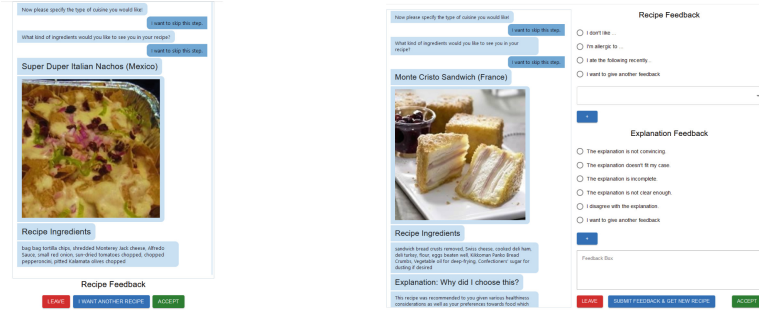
Now please specify the type of cuisine you would like:

I want to skip this step.

What kind of ingredients would you like to see in your recipe?

I want to skip this step.

Super Duper Italian Nachos (Mexico)

Recipe Ingredients

bag bag tortilla chips, shredded Monterey Jack cheese, Alfredo Sauce, small red onion, sun-dried tomatoes chopped, chopped pepperoncini, pitted Kalamata olives chopped.

Recipe Feedback

LEAVE
I WANT ANOTHER RECIPE
ACCEPT

Now please specify the type of cuisine you would like:

I want to skip this step.

What kind of ingredients would you like to see in your recipe?

I want to skip this step.

Monte Cristo Sandwich (France)

Recipe Ingredients

sandwich bread crusts removed, Swiss cheese, cooked deli ham, deli turkey, flour, eggs beaten well, Kikkoman Panko Bread Crumbs, Vegetable oil for deep-frying, Confectioners' sugar for dusting if desired

Explanation: Why did I choose this?

This recipe was recommended to you given various healthiness considerations as well as your preferences towards food which

Recipe Feedback

I don't like ...
I'm allergic to ...
I ate the following recently...
I want to give another feedback

+

Explanation Feedback

The explanation is not convincing.
The explanation doesn't fit my case.
The explanation is incomplete.
The explanation is not clear enough.
I disagree with the explanation.
I want to give another feedback

+

Feedback Box

LEAVE
SUBMIT FEEDBACK & GET NEW RECIPE
ACCEPT